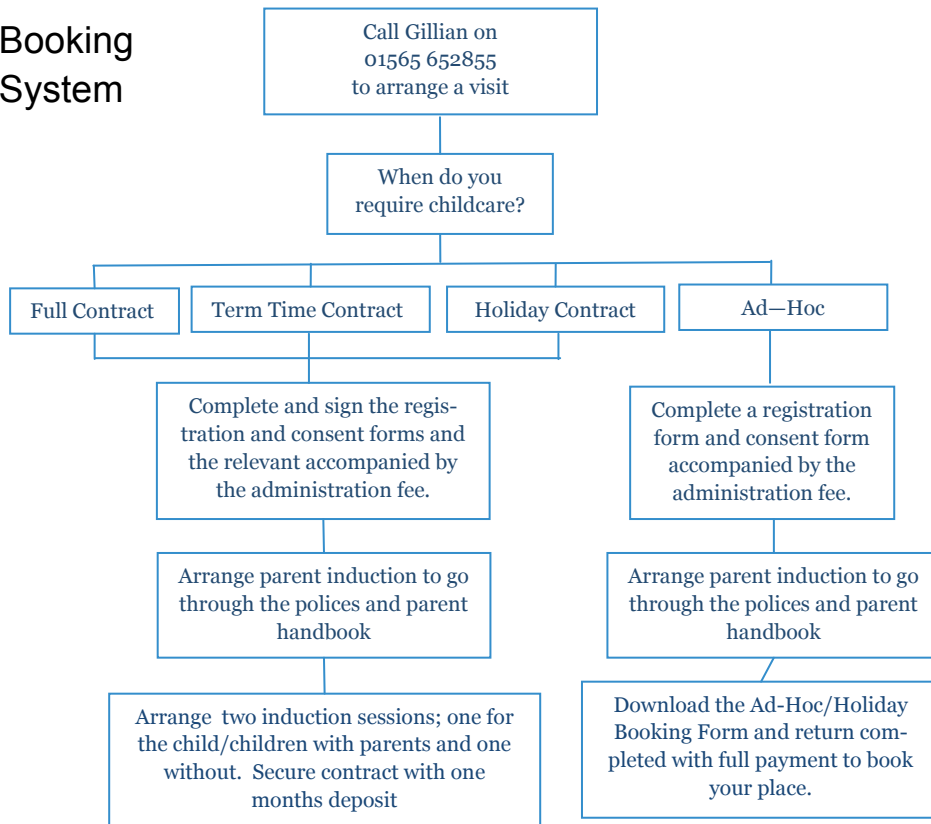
Booking System

Call Gillian on 01565 652855 to arrange a visit

When do you require childcare?

Full Contract

Term Time Contract

Holiday Contract

Ad—Hoc

Complete and sign the registration and consent forms and the relevant accompanied by the administration fee.

Complete a registration form and consent form accompanied by the administration fee.

Arrange parent induction to go through the polices and parent handbook

Arrange parent induction to go through the polices and parent handbook

Arrange two induction sessions; one for the child/children with parents and one without. Secure contract with one months deposit

Download the Ad-Hoc/Holiday Booking Form and return completed with full payment to book your place.